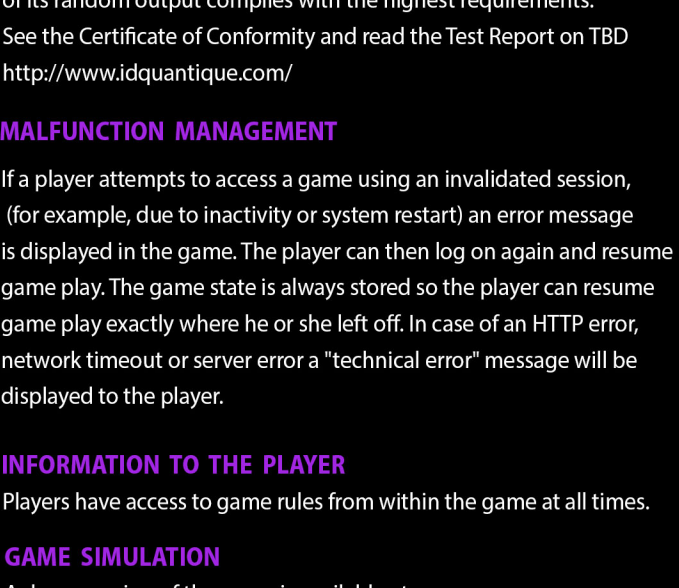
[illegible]
See the Certificate of Conformity and read the Test Report on TBD
http://www.idquantique.com/

MALFUNCTION MANAGEMENT

If a player attempts to access a game using an invalidated session, (for example, due to inactivity or system restart) an error message is displayed in the game. The player can then log on again and resume game play. The game state is always stored so the player can resume game play exactly where he or she left off. In case of an HTTP error, network timeout or server error a "technical error" message will be displayed to the player.

INFORMATION TO THE PLAYER
Players have access to game rules from within the game at all times.

GAME SIMULATION
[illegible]